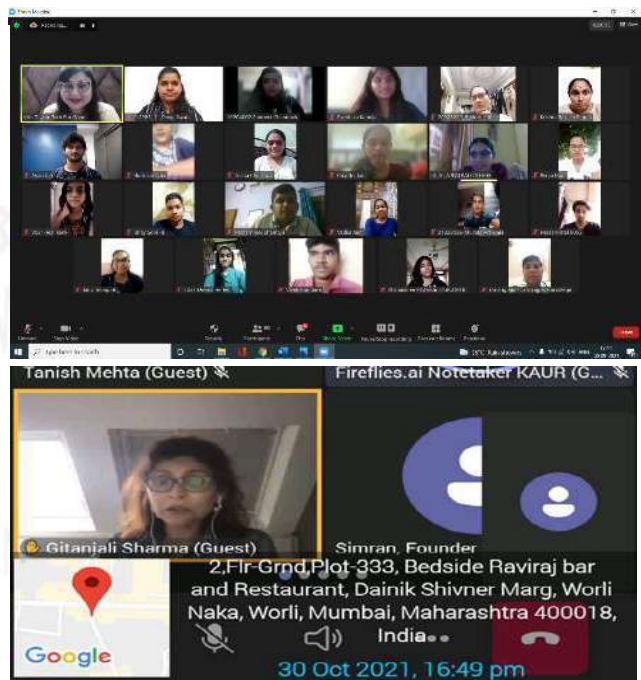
Tanish Mehta (Guest)

Fireflies.ai Notetaker KAUR (G...

Gitanjali Sharma (Guest)

Simran, Founder

2,Flr-Grnd,Plot-333, Bedside Raviraj bar and Restaurant, Dainik Shivner Marg, Worli Naka, Worli, Mumbai, Maharashtra 400018, India

Google

30 Oct 2021, 16:49 pm